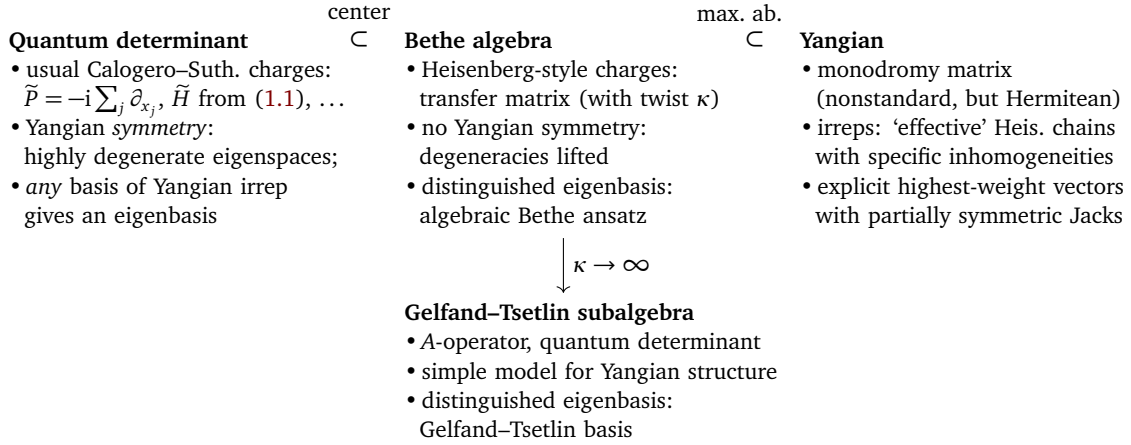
center

max. ab.

**Quantum determinant** $\subset$ **Bethe algebra** $\subset$ **Yangian**

**Quantum determinant**
• usual Calogero–Suth. charges: $\widetilde{P} = -\mathrm{i}\sum_j \partial_{x_j}$, $\widetilde{H}$ from (1.1), ...
• Yangian *symmetry*: highly degenerate eigenspaces;
• *any* basis of Yangian irrep gives an eigenbasis

**Bethe algebra**
• Heisenberg-style charges: transfer matrix (with twist $\kappa$)
• no Yangian symmetry: degeneracies lifted
• distinguished eigenbasis: algebraic Bethe ansatz

**Yangian**
• monodromy matrix (nonstandard, but Hermitean)
• irreps: 'effective' Heis. chains with specific inhomogeneities
• explicit highest-weight vectors with partially symmetric Jacks

$\kappa \to \infty$

**Gelfand–Tsetlin subalgebra**
• *A*-operator, quantum determinant
• simple model for Yangian structure
• distinguished eigenbasis: Gelfand–Tsetlin basis